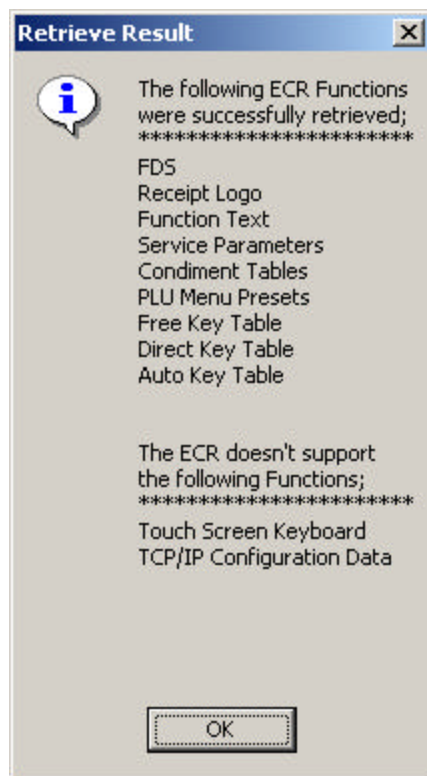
Retrieve Result

The following ECR Functions were successfully retrieved;
************************
FDS
Receipt Logo
Function Text
Service Parameters
Condiment Tables
PLU Menu Presets
Free Key Table
Direct Key Table
Auto Key Table

The ECR doesn't support the following Functions;
************************
Touch Screen Keyboard
TCP/IP Configuration Data

OK